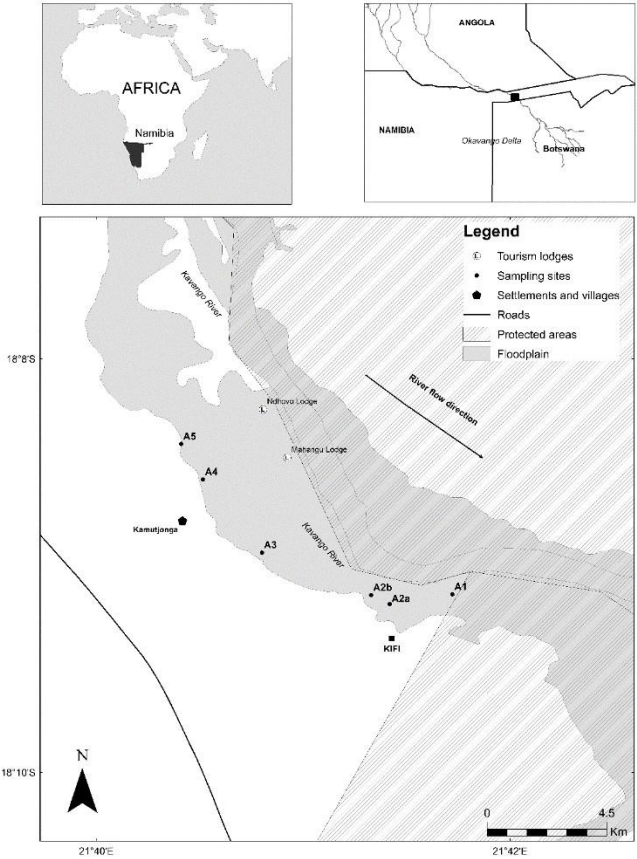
AFRICA
Namibia

ANGOLA
NAMIBIA
Okavango Delta
Botswana

Legend
Tourism lodges
Sampling sites
Settlements and villages
Roads
Protected areas
Floodplain

Kavango River
18°8'S
River flow direction
Ndhovu Lodge
Mahangu Lodge
A5
A4
Kamutjonga
A3
Kavango River
A2b
A2a
A1
KIFI
N
18°10'S
0
4.5
Km
21°40'E
21°42'E